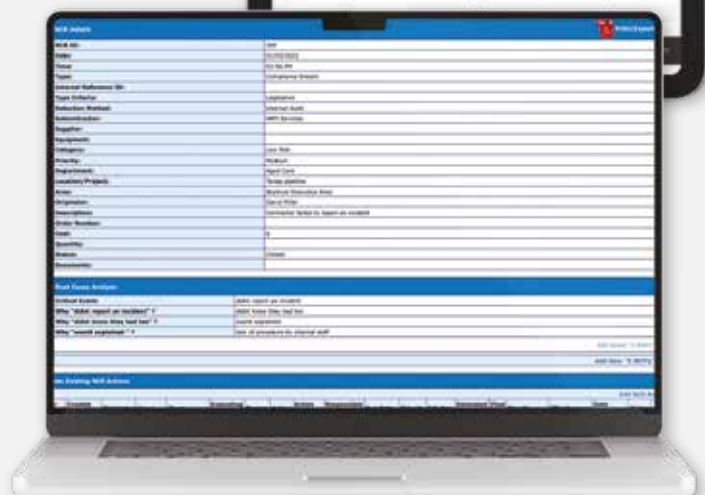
NCR Details

Print/Export

| | |
|---|---|
| NCR ID: | 000 |
| Date: | 01/02/2023 |
| Time: | 02:56 PM |
| Type: | Compliance Breach |
| External Reference ID: | |
| Type Criteria: | Legislative |
| Detection Method: | Internal Audit |
| Subcontractor: | MPS Services |
| Supplier: | |
| Equipment: | |
| Category: | Low Risk |
| Priority: | Medium |
| Department: | Hard Core |
| Location/Project: | Temple pipeline |
| Area: | Bedford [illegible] Area |
| Originator: | David Miller |
| Description: | Contractor failed to report an incident |
| Order Number: | |
| Cost: | 0 |
| Quantity: | |
| Status: | Closed |
| Documents: | |

Root Cause Analysis

| | |
|---|---|
| Critical Event: | didnt report an incident |
| Why "didnt report an incident" ? | didnt know they had too |
| Why "didnt know they had too" ? | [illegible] |
| Why "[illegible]" ? | lack of procedure by internal staff |

Add Level: 5 Whys

Add New: 5 Whys

No Existing NCR Actions

Add NCR Ac

| Occurred | Escalated | Action | Responsible | Estimated Time | Date |
|---|---|---|---|---|---|